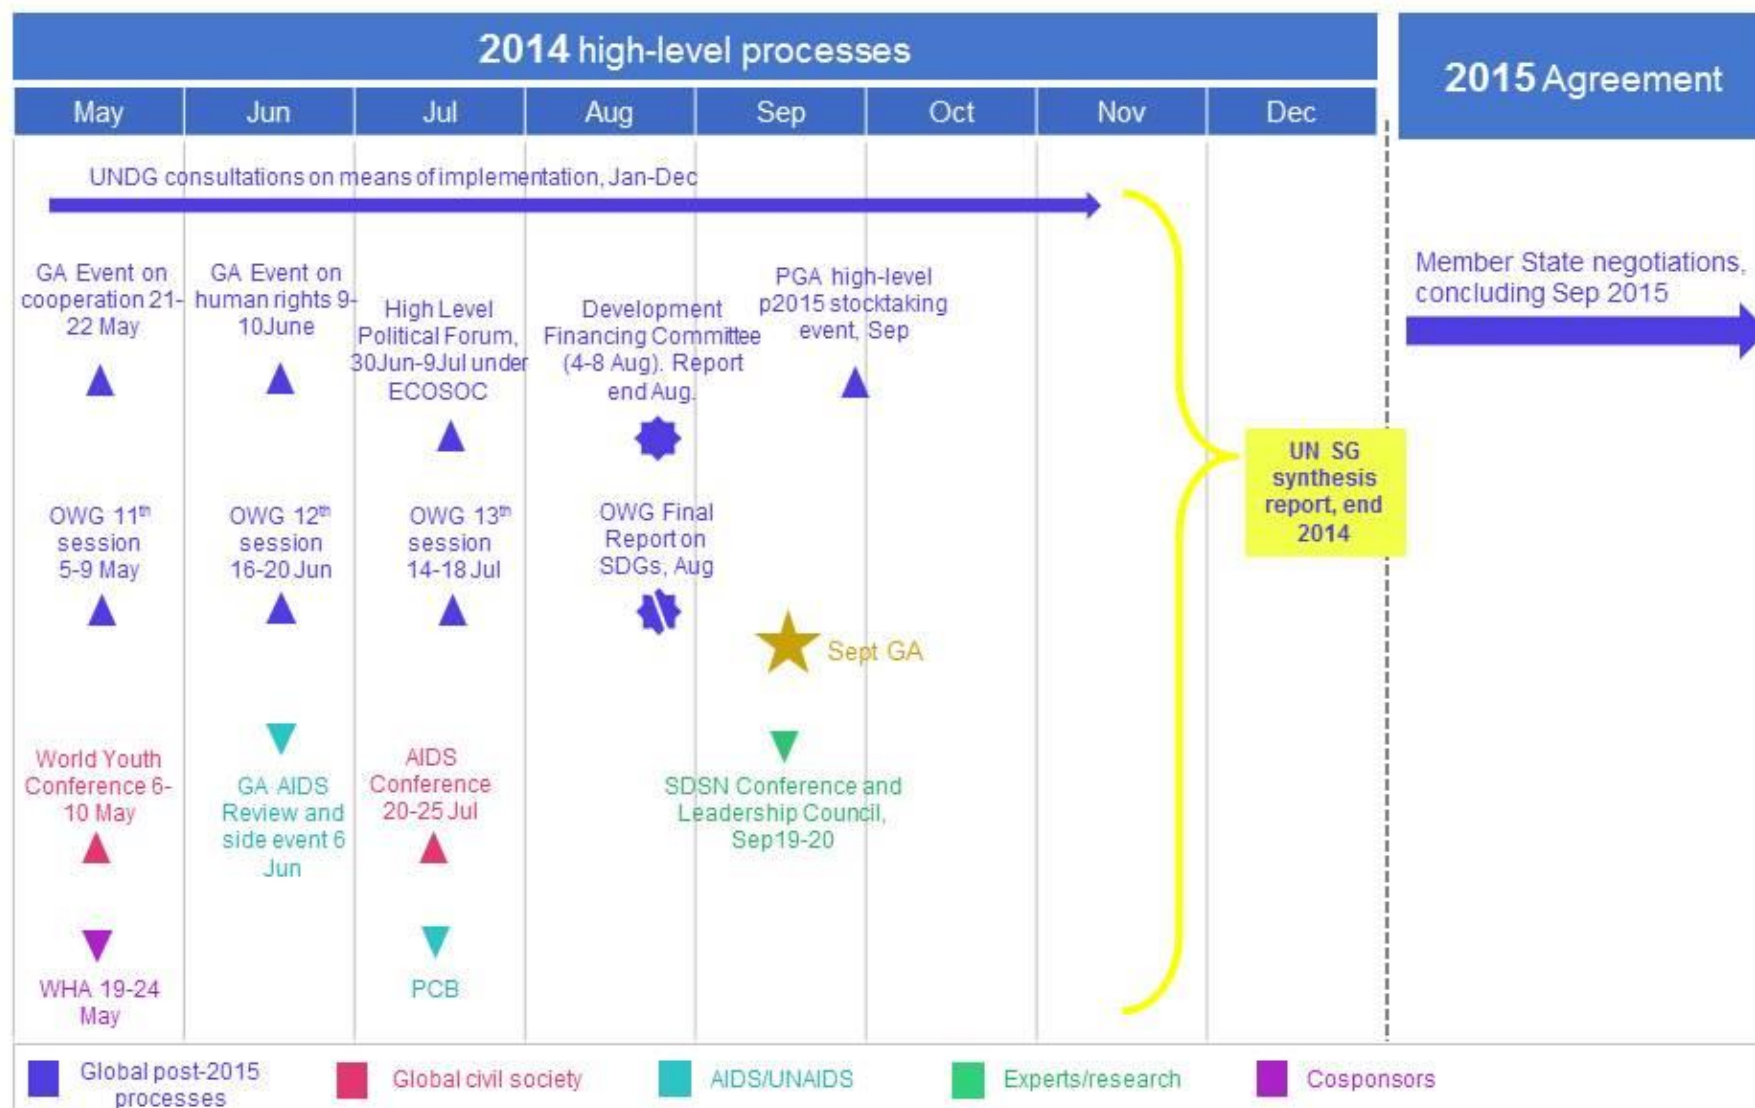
2014 high-level processes

2015 Agreement

| May | Jun | Jul | Aug | Sep | Oct | Nov | Dec |
|---|---|---|---|---|---|---|---|

UNDG consultations on means of implementation, Jan-Dec

Member State negotiations, concluding Sep 2015

GA Event on cooperation 21-22 May

GA Event on human rights 9-10June

High Level Political Forum, 30Jun-9Jul under ECOSOC

Development Financing Committee (4-8 Aug). Report end Aug.

PGA high-level p2015 stocktaking event, Sep

UN SG synthesis report, end 2014

OWG 11$^{th}$ session 5-9 May

OWG 12$^{th}$ session 16-20 Jun

OWG 13$^{th}$ session 14-18 Jul

OWG Final Report on SDGs, Aug

Sept GA

World Youth Conference 6-10 May

GA AIDS Review and side event 6 Jun

AIDS Conference 20-25 Jul

SDSN Conference and Leadership Council, Sep19-20

WHA 19-24 May

PCB

Global post-2015 processes

Global civil society

AIDS/UNAIDS

Experts/research

Cosponsors